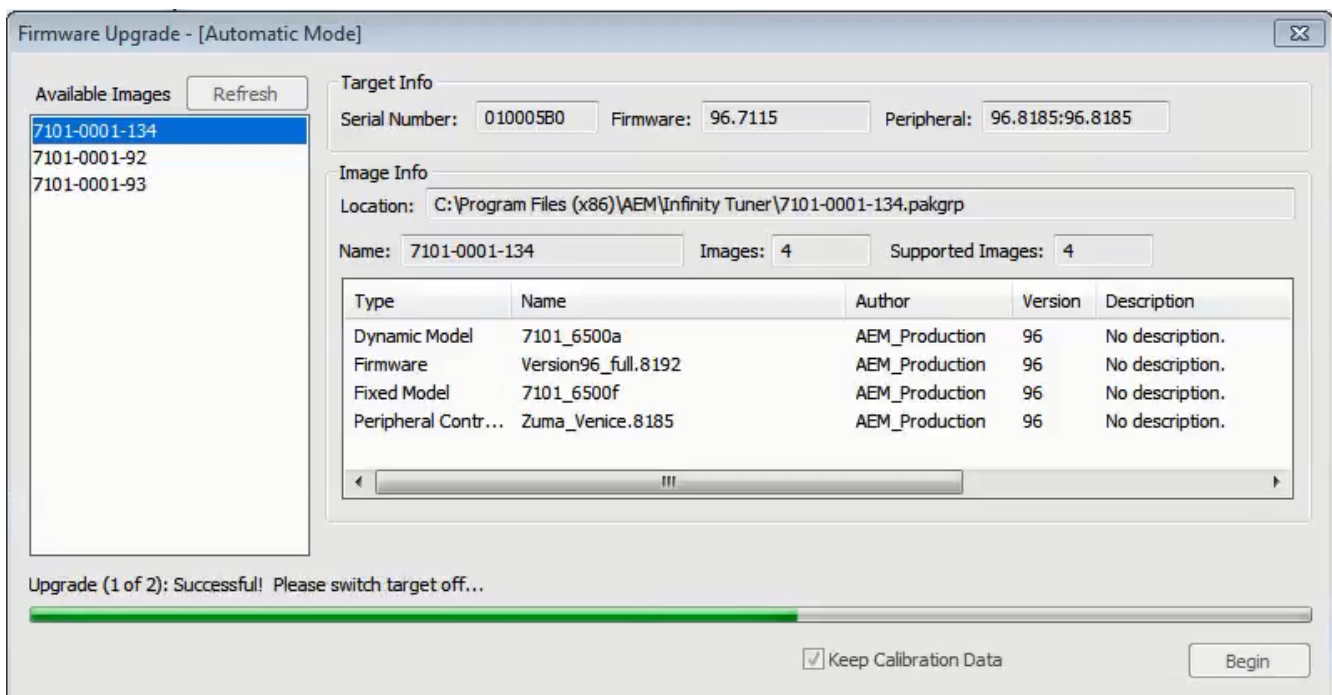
Firmware Upgrade - [Automatic Mode]

Available Images
Refresh
7101-0001-134
7101-0001-92
7101-0001-93

Target Info
Serial Number: 010005B0
Firmware: 96.7115
Peripheral: 96.8185:96.8185

Image Info
Location: C:\Program Files (x86)\AEM\Infinity Tuner\7101-0001-134.pakgrp
Name: 7101-0001-134
Images: 4
Supported Images: 4

| Type | Name | Author | Version | Description |
|---|---|---|---|---|
| Dynamic Model | 7101_6500a | AEM_Production | 96 | No description. |
| Firmware | Version96_full.8192 | AEM_Production | 96 | No description. |
| Fixed Model | 7101_6500f | AEM_Production | 96 | No description. |
| Peripheral Contr... | Zuma_Venice.8185 | AEM_Production | 96 | No description. |

Upgrade (1 of 2): Successful! Please switch target off...

Keep Calibration Data
Begin